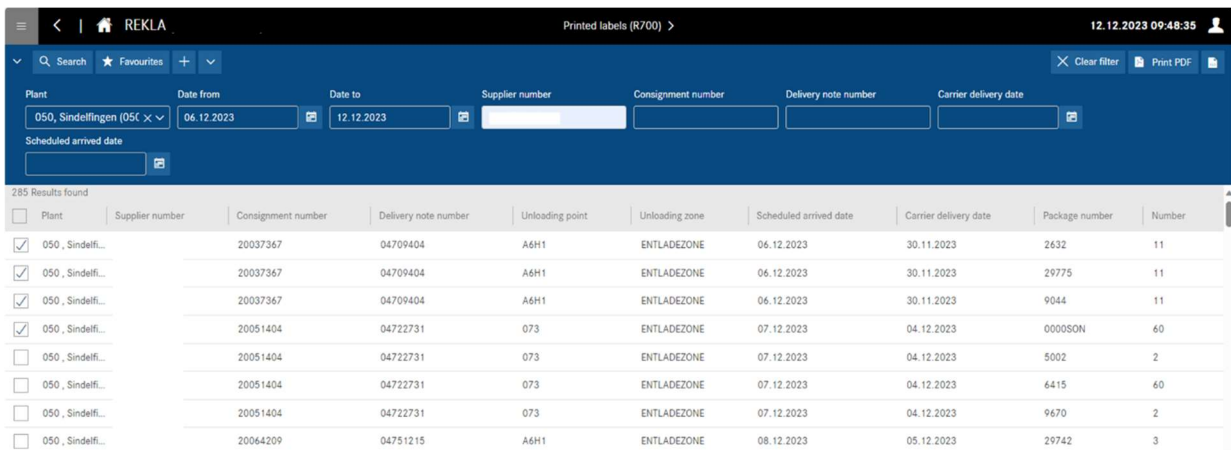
REKLA

Printed labels (R700) >

12.12.2023 09:48:35

Search Favourites +

Clear filter Print PDF

Plant
050, Sindelfingen (05C

Date from
06.12.2023

Date to
12.12.2023

Supplier number

Consignment number

Delivery note number

Carrier delivery date

Scheduled arrived date

285 Results found

| | Plant | Supplier number | Consignment number | Delivery note number | Unloading point | Unloading zone | Scheduled arrived date | Carrier delivery date | Package number | Number |
|---|---|---|---|---|---|---|---|---|---|---|
| ✓ | 050 , Sindelfi... | | 20037367 | 04709404 | A6H1 | ENTLADEZONE | 06.12.2023 | 30.11.2023 | 2632 | 11 |
| ✓ | 050 , Sindelfi... | | 20037367 | 04709404 | A6H1 | ENTLADEZONE | 06.12.2023 | 30.11.2023 | 29775 | 11 |
| ✓ | 050 , Sindelfi... | | 20037367 | 04709404 | A6H1 | ENTLADEZONE | 06.12.2023 | 30.11.2023 | 9044 | 11 |
| ✓ | 050 , Sindelfi... | | 20051404 | 04722731 | 073 | ENTLADEZONE | 07.12.2023 | 04.12.2023 | 0000SON | 60 |
| | 050 , Sindelfi... | | 20051404 | 04722731 | 073 | ENTLADEZONE | 07.12.2023 | 04.12.2023 | 5002 | 2 |
| | 050 , Sindelfi... | | 20051404 | 04722731 | 073 | ENTLADEZONE | 07.12.2023 | 04.12.2023 | 6415 | 60 |
| | 050 , Sindelfi... | | 20051404 | 04722731 | 073 | ENTLADEZONE | 07.12.2023 | 04.12.2023 | 9670 | 2 |
| | 050 , Sindelfi... | | 20064209 | 04751215 | A6H1 | ENTLADEZONE | 08.12.2023 | 05.12.2023 | 29742 | 3 |